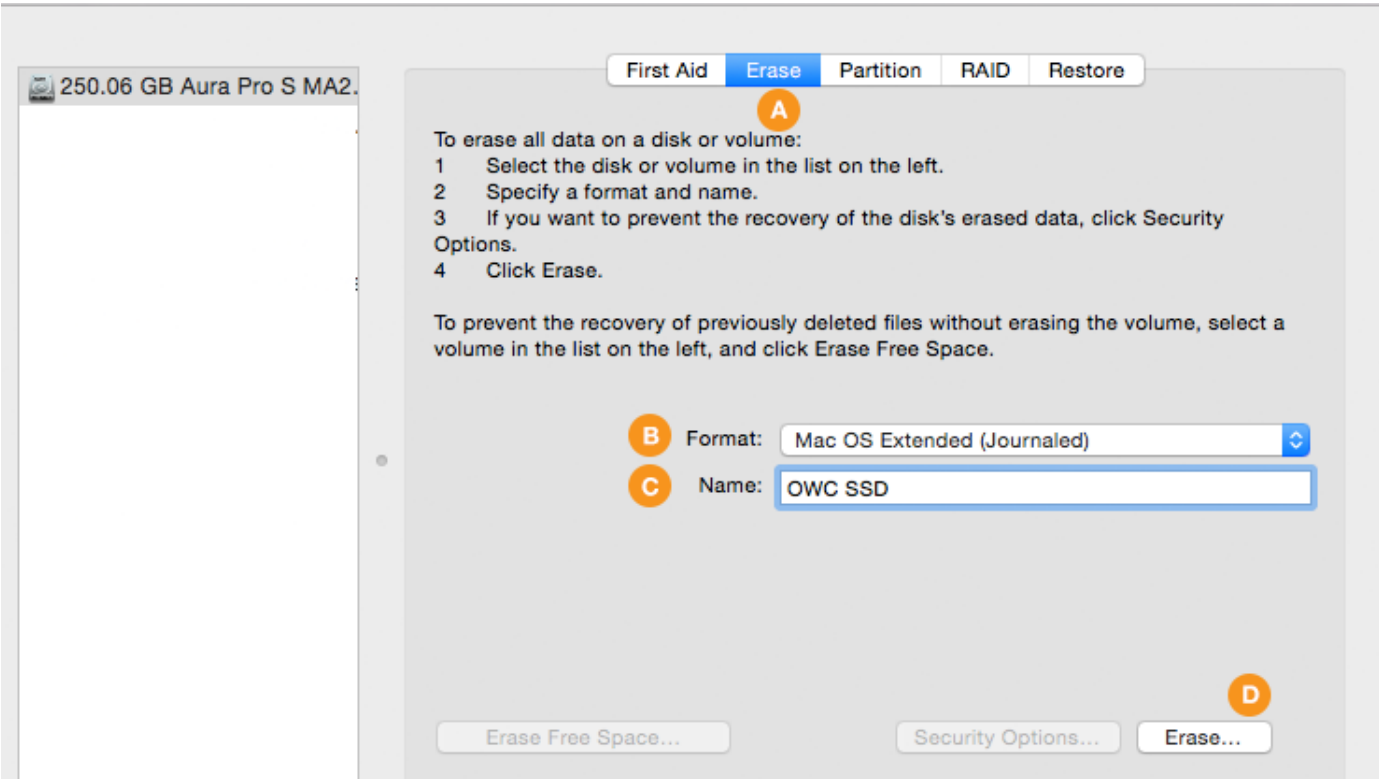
250.06 GB Aura Pro S MA2.

First Aid | Erase | Partition | RAID | Restore

A

To erase all data on a disk or volume:
1 Select the disk or volume in the list on the left.
2 Specify a format and name.
3 If you want to prevent the recovery of the disk's erased data, click Security Options.
4 Click Erase.

To prevent the recovery of previously deleted files without erasing the volume, select a volume in the list on the left, and click Erase Free Space.

B Format: Mac OS Extended (Journaled)

C Name: OWC SSD

D

Erase Free Space...

Security Options...

Erase...